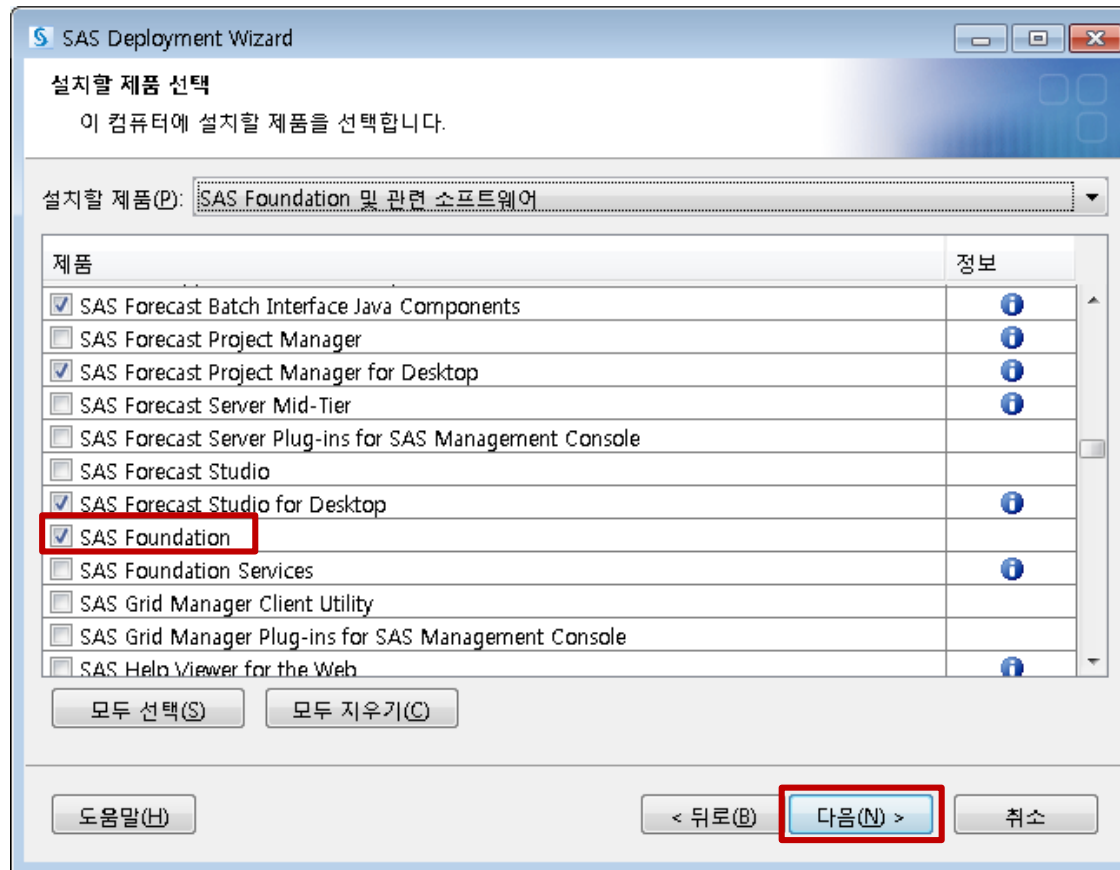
SAS Deployment Wizard

설치할 제품 선택

이 컴퓨터에 설치할 제품을 선택합니다.

설치할 제품(P): SAS Foundation 및 관련 소프트웨어

| 제품 | 정보 |
|---|---|
| SAS Forecast Batch Interface Java Components | i |
| SAS Forecast Project Manager | i |
| SAS Forecast Project Manager for Desktop | i |
| SAS Forecast Server Mid-Tier | i |
| SAS Forecast Server Plug-ins for SAS Management Console | |
| SAS Forecast Studio | |
| SAS Forecast Studio for Desktop | i |
| SAS Foundation | |
| SAS Foundation Services | i |
| SAS Grid Manager Client Utility | |
| SAS Grid Manager Plug-ins for SAS Management Console | |
| SAS Help Viewer for the Web | i |

모두 선택(S)  모두 지우기(C)

도움말(H)  < 뒤로(B)  다음(N) >  취소